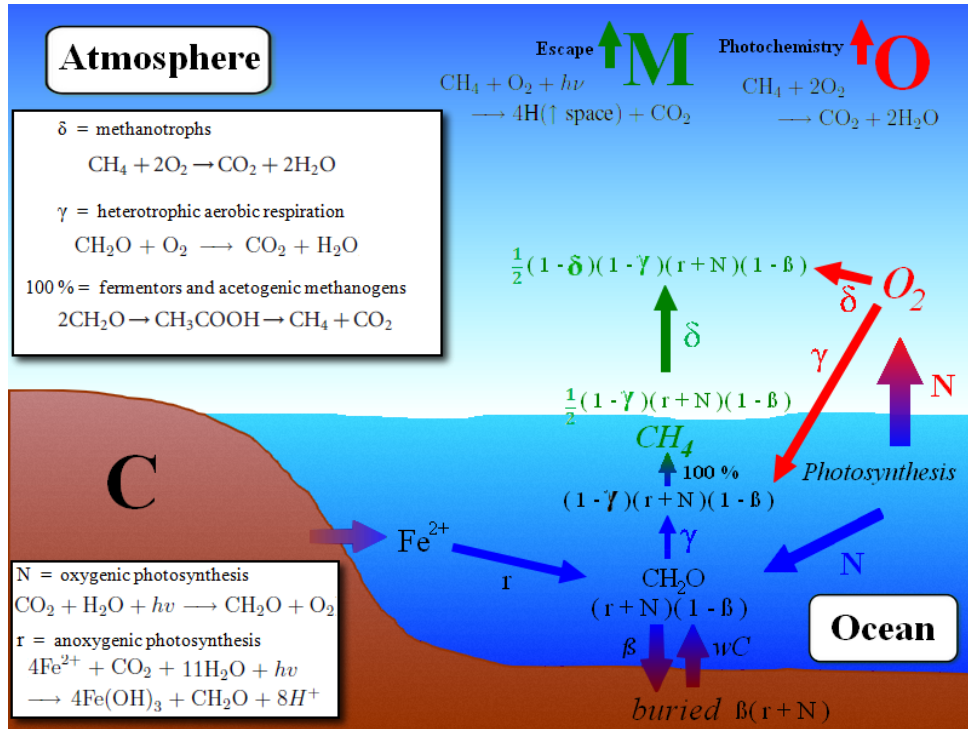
Atmosphere

Escape M
$CH_4 + O_2 + h\nu$
$\longrightarrow 4H(\uparrow \text{space}) + CO_2$

Photochemistry O
$CH_4 + 2O_2$
$\longrightarrow CO_2 + 2H_2O$

δ = methanotrophs
$CH_4 + 2O_2 \rightarrow CO_2 + 2H_2O$

γ = heterotrophic aerobic respiration
$CH_2O + O_2 \longrightarrow CO_2 + H_2O$

100 % = fermentors and acetogenic methanogens
$2CH_2O \rightarrow CH_3COOH \rightarrow CH_4 + CO_2$

$\frac{1}{2}$(1 - δ)(1 - γ)(r + N)(1 - ß)

δ

δ $O_2$

γ

N

$\frac{1}{2}$(1 - γ)(r + N)(1 - ß)

$CH_4$

100 %

(1 - γ)(r + N)(1 - ß)

Photosynthesis

C

$Fe^{2+}$

γ

r

N

$CH_2O$
(r + N)(1 - ß)

Ocean

N = oxygenic photosynthesis
$CO_2 + H_2O + hv \longrightarrow CH_2O + O_2$

r = anoxygenic photosynthesis
$4Fe^{2+} + CO_2 + 11H_2O + hv$
$\longrightarrow 4Fe(OH)_3 + CH_2O + 8H^+$

ß

wC

buried ß(r + N)